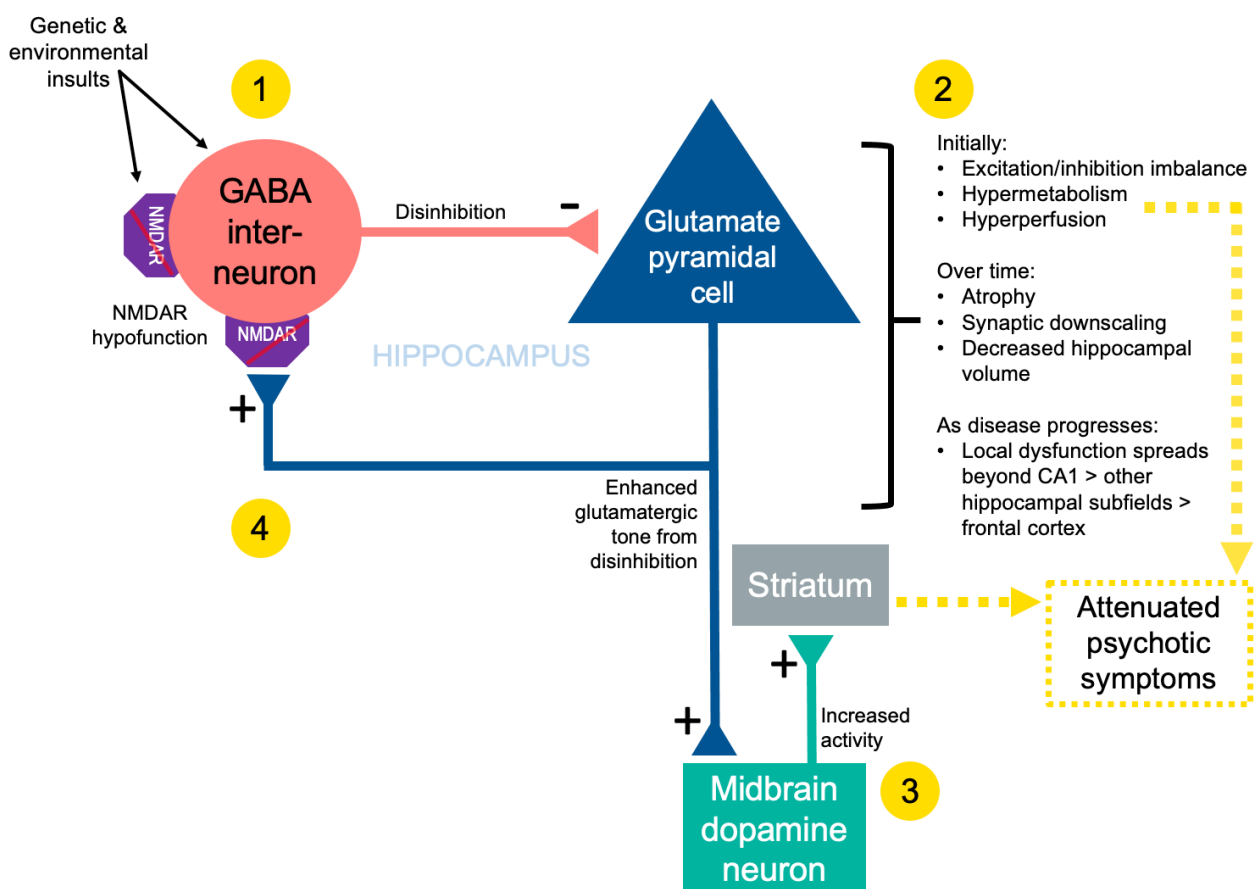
Genetic & environmental insults

1

NMDAR

GABA inter-neuron

NMDAR hypofunction

NMDAR

Disinhibition

-

Glutamate pyramidal cell

HIPPOCAMPUS

+

4

2

Initially:
• Excitation/inhibition imbalance
• Hypermetabolism
• Hyperperfusion

Over time:
• Atrophy
• Synaptic downscaling
• Decreased hippocampal volume

As disease progresses:
• Local dysfunction spreads beyond CA1 > other hippocampal subfields > frontal cortex

Enhanced glutamatergic tone from disinhibition

Striatum

Attenuated psychotic symptoms

+

Increased activity

+

Midbrain dopamine neuron

3